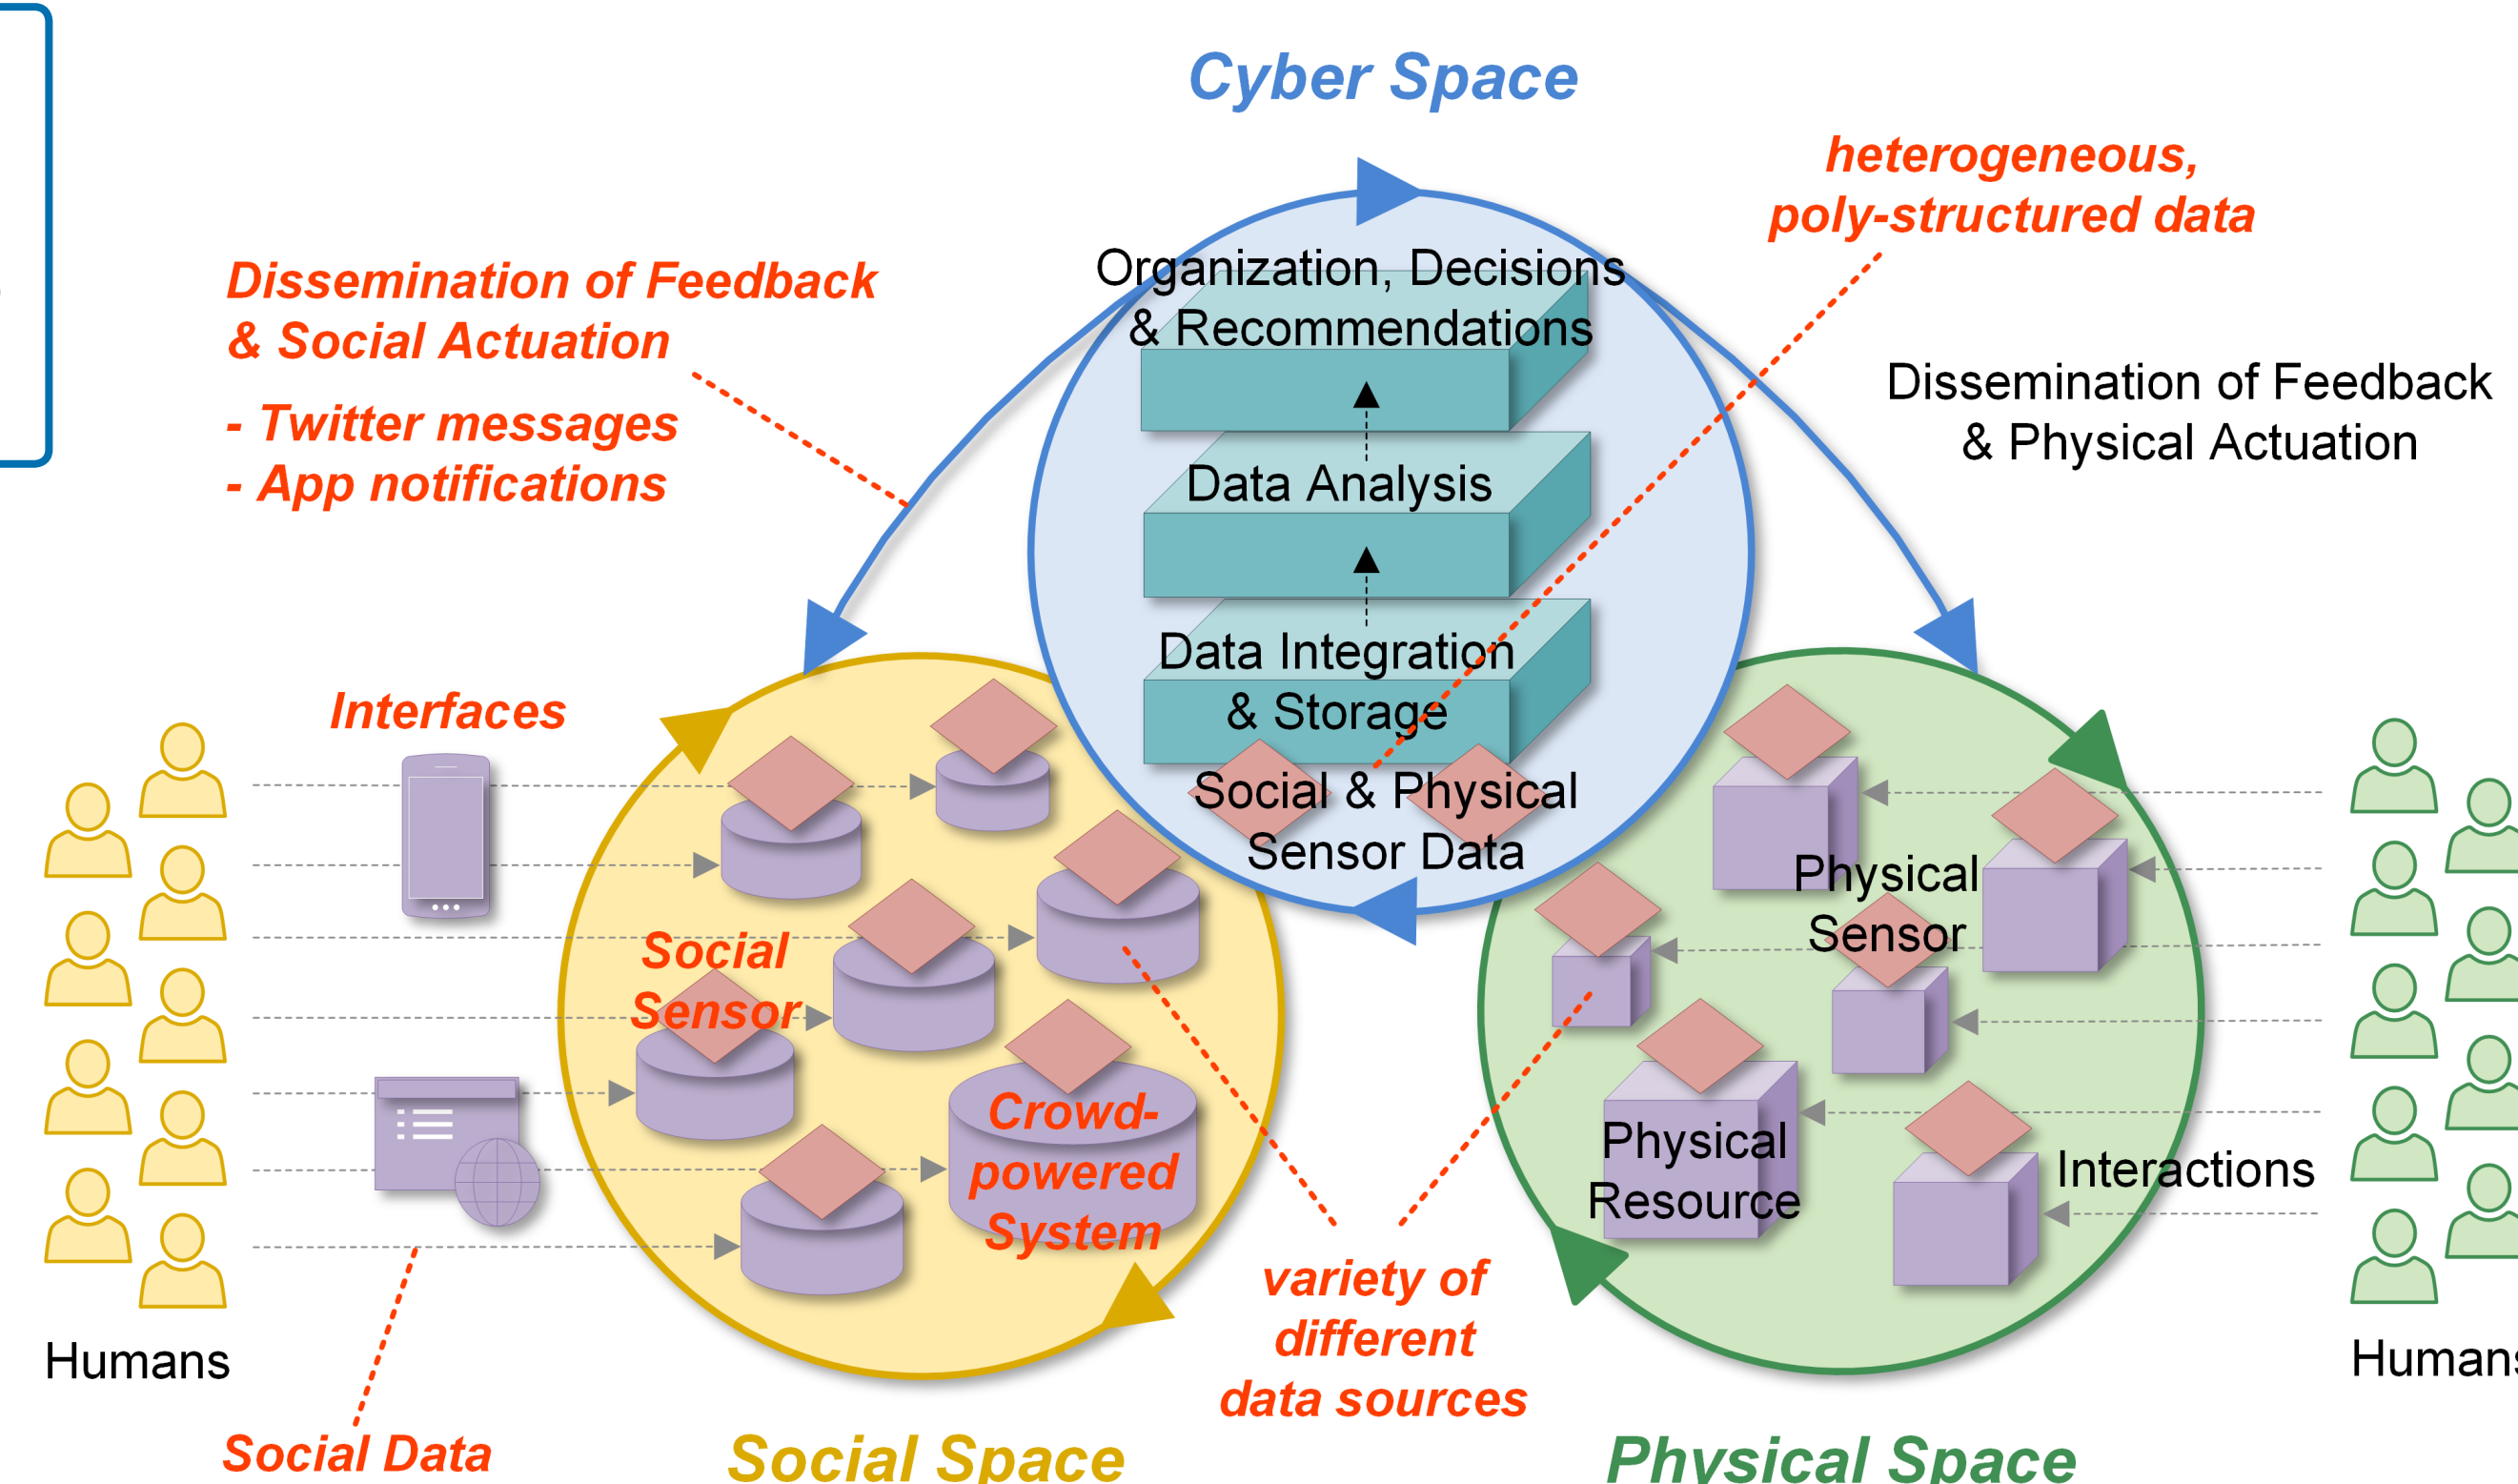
Cyber Space

heterogeneous, poly-structured data

Dissemination of Feedback & Social Actuation

- Twitter messages
- App notifications

Organization, Decisions & Recommendations

Data Analysis

Data Integration & Storage

Social & Physical Sensor Data

Dissemination of Feedback & Physical Actuation

Interfaces

Social Sensor

Crowd-powered System

Physical Sensor

Physical Resource

Interactions

Humans

Humans

variety of different data sources

Social Data

Social Space

Physical Space